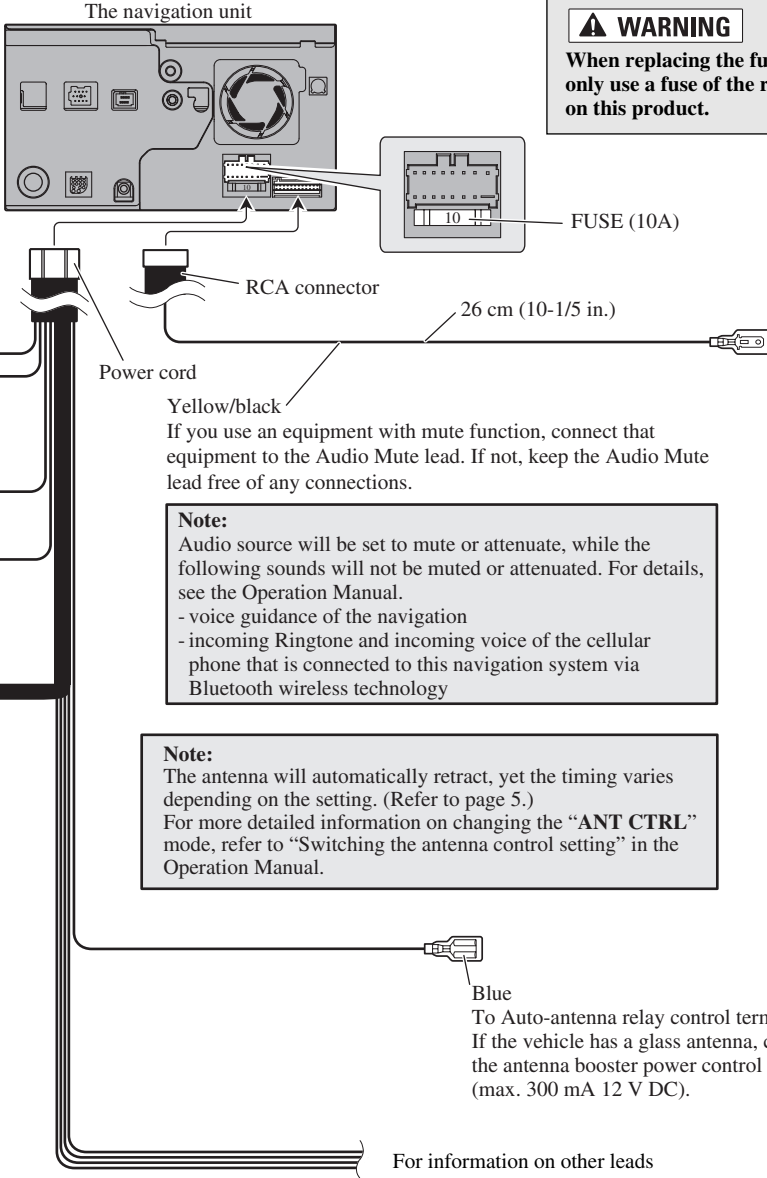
The navigation unit

⚠ WARNING

When replacing the fu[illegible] only use a fuse of the r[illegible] on this product.

10

10

FUSE (10A)

RCA connector

26 cm (10-1/5 in.)

Power cord

Yellow/black

If you use an equipment with mute function, connect that equipment to the Audio Mute lead. If not, keep the Audio Mute lead free of any connections.

Note:
Audio source will be set to mute or attenuate, while the following sounds will not be muted or attenuated. For details, see the Operation Manual.
- voice guidance of the navigation
- incoming Ringtone and incoming voice of the cellular phone that is connected to this navigation system via Bluetooth wireless technology

Note:
The antenna will automatically retract, yet the timing varies depending on the setting. (Refer to page 5.)
For more detailed information on changing the "ANT CTRL" mode, refer to "Switching the antenna control setting" in the Operation Manual.

Blue

To Auto-antenna relay control term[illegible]
If the vehicle has a glass antenna, c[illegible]
the antenna booster power control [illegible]
(max. 300 mA 12 V DC).

For information on other leads